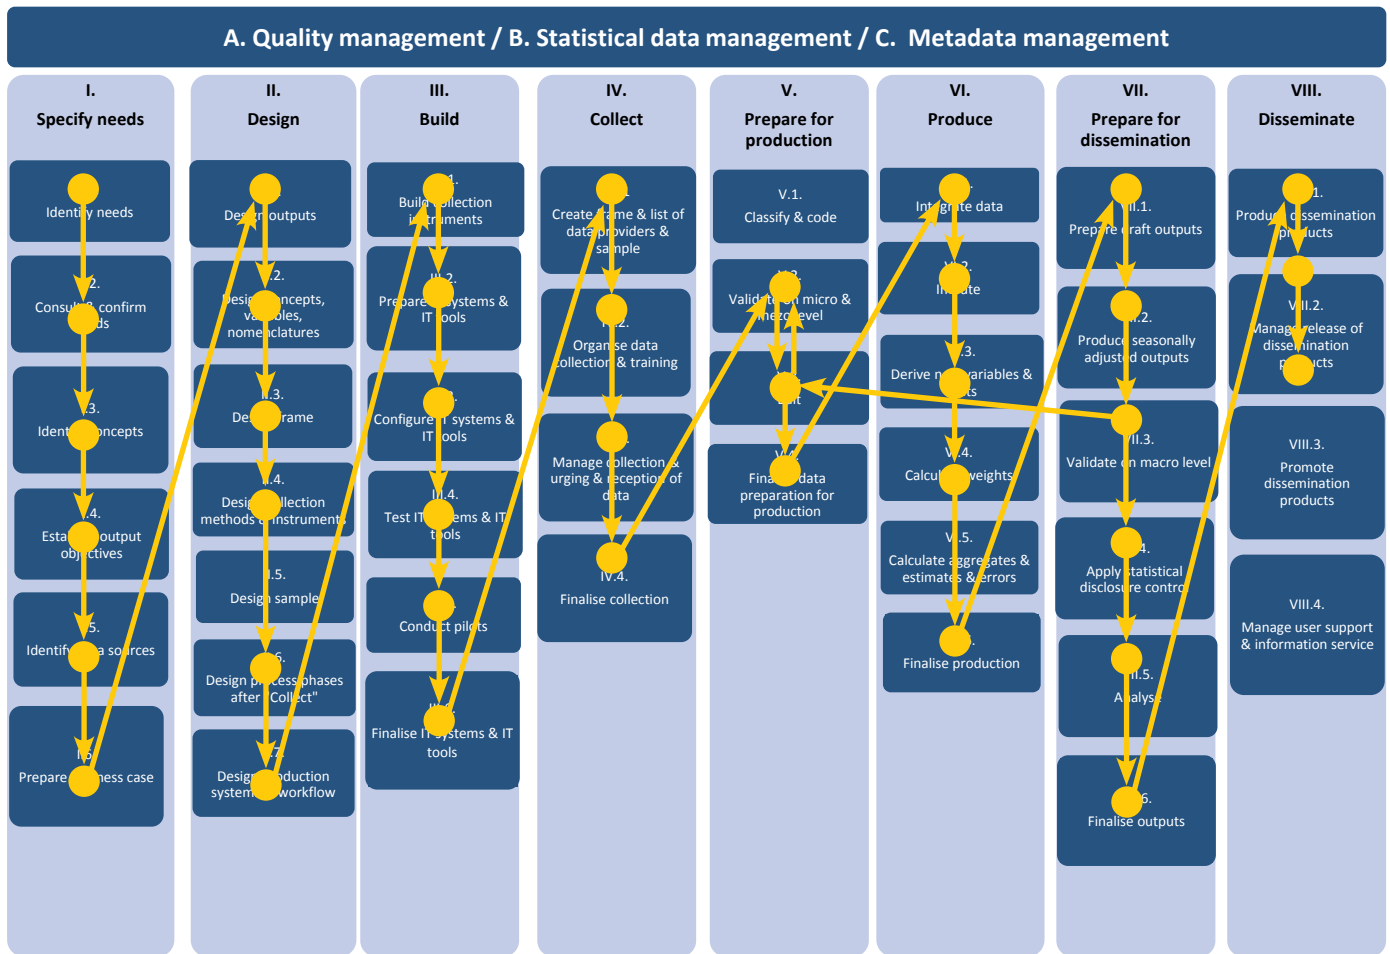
A. Quality management / B. Statistical data management / C. Metadata management

I.
Specify needs

Identi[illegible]y needs

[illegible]2.
Consul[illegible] confirm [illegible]ds

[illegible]3.
Ident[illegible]oncepts

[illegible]4.
Esta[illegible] output obj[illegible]ctives

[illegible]5.
Identify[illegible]a sources

I.6.
Prepare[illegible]ess case

II.
Design

De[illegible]n outputs

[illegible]2.
Desig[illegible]ncepts, va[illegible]bles, nome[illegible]clatures

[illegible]3.
De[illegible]rame

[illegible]4.
Desig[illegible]llection methods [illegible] instruments

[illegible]5.
Design sample

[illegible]6.
Design p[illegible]cess phases after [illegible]Collect"

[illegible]7.
Desig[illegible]oduction system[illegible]workflow

III.
Build

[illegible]1.
Buil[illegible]llection i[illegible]truments

III.2.
Prepare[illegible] systems & IT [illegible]ools

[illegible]
Configure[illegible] systems & IT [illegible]ools

III.4.
Test IT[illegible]ems & IT tools

Cond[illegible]t pil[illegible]ts

III.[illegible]
Finalise IT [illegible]ystems & IT tools

IV.
Collect

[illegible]
Create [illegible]ame & list of data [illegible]oviders & sa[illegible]ple

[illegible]2.
Orga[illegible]se data collection & training

Manage collection & urging & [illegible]eception of data

IV.4.
Finalise collection

V.
Prepare for production

V.1.
Classify & code

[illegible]2.
Valid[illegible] micro & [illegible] level

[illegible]
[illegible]it

V.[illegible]
Fina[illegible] data preparation for production

VI.
Produce

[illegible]
Int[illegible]te data

V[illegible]2.
I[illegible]te

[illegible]3.
Derive n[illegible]variables & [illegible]ts

V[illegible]4.
Calcu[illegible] weights

V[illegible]5.
Calculate a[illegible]gates & estimates & errors

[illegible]
Finalise production

VII.
Prepare for dissemination

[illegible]I.1.
Prep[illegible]re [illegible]raft outputs

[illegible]2.
Produce seasonally adjust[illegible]d outputs

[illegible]I.3.
Validate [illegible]n macro level

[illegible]4.
Apply statistical disclos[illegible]re contr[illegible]

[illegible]I.5.
A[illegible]alys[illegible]

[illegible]6.
Finalise outputs

VIII.
Disseminate

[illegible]1.
Produ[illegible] dissemination pr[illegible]ucts

V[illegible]II.2.
Manag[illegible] release of dissemination p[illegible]cts

VIII.3.
Promote dissemination products

VIII.4.
Manage user support & information service